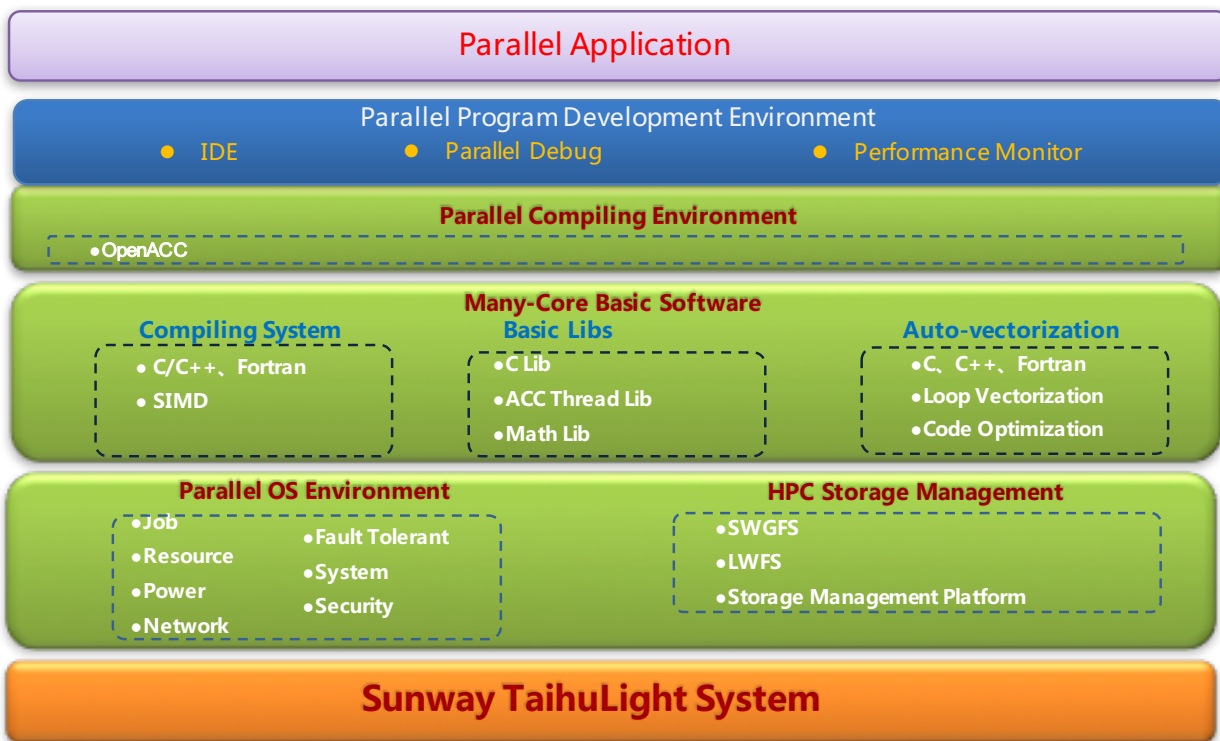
Parallel Application

Parallel Program Development Environment

● IDE ● Parallel Debug ● Performance Monitor

Parallel Compiling Environment

●OpenACC

Many-Core Basic Software

Compiling System

● C/C++、Fortran

● SIMD

Basic Libs

●C Lib

●ACC Thread Lib

●Math Lib

Auto-vectorization

●C、C++、Fortran

●Loop Vectorization

●Code Optimization

Parallel OS Environment

●Job

●Resource

●Power

●Network

●Fault Tolerant

●System

●Security

HPC Storage Management

●SWGFS

●LWFS

●Storage Management Platform

Sunway TaihuLight System